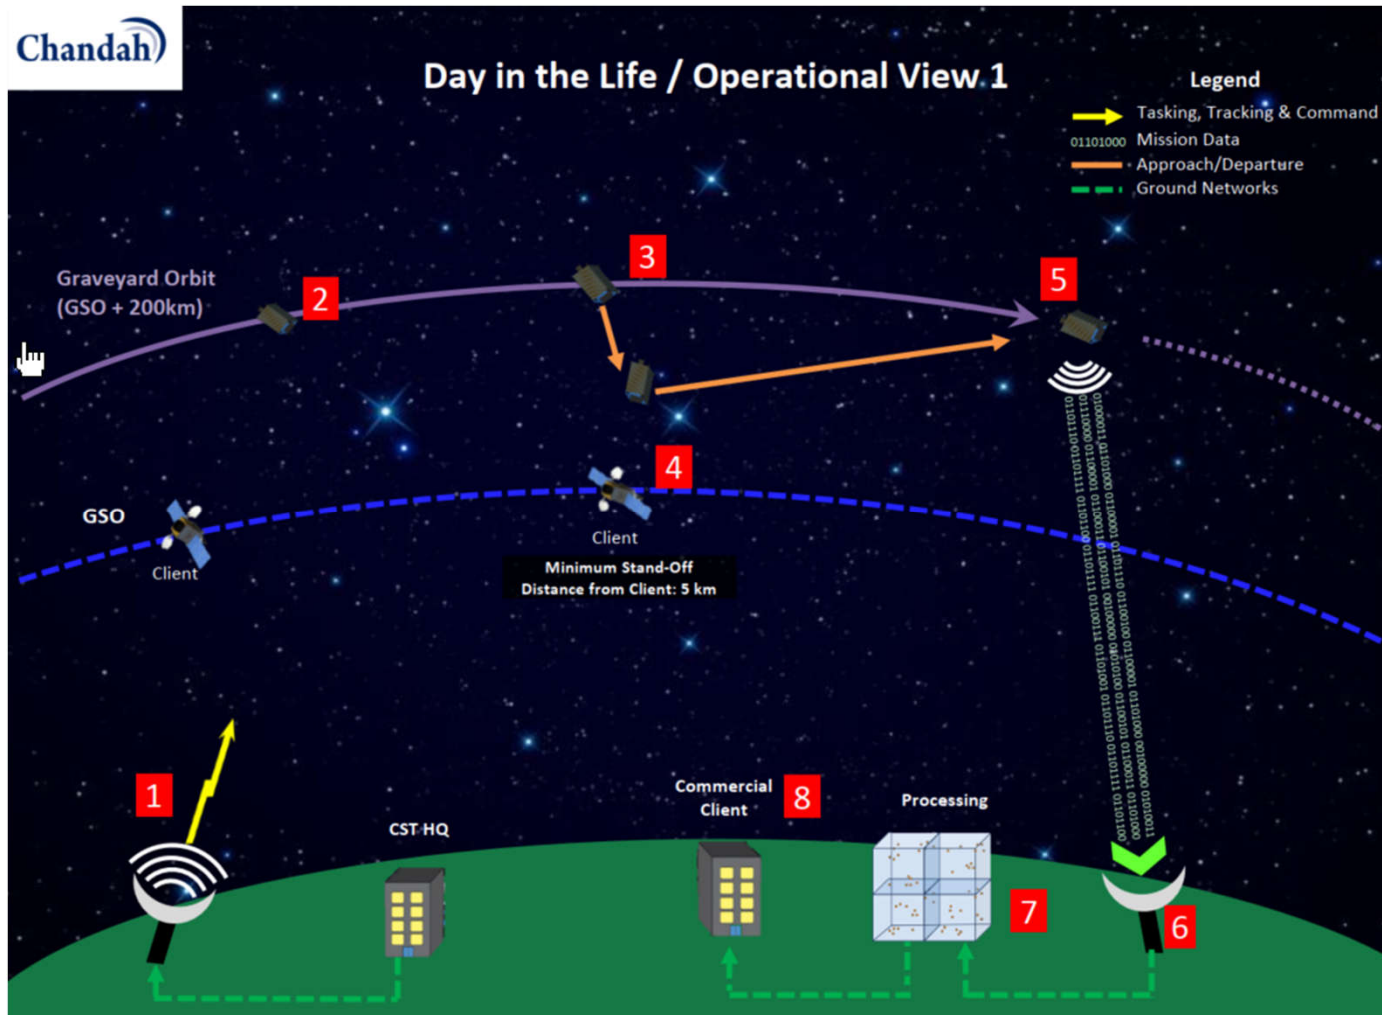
Chandah

Day in the Life / Operational View 1

Legend
Tasking, Tracking & Command
01101000 Mission Data
Approach/Departure
Ground Networks

Graveyard Orbit (GSO + 200km)

2

3

5

4

GSO

Client

Client

Minimum Stand-Off Distance from Client: 5 km

1

CST HQ

Commercial Client

8

Processing

7

6